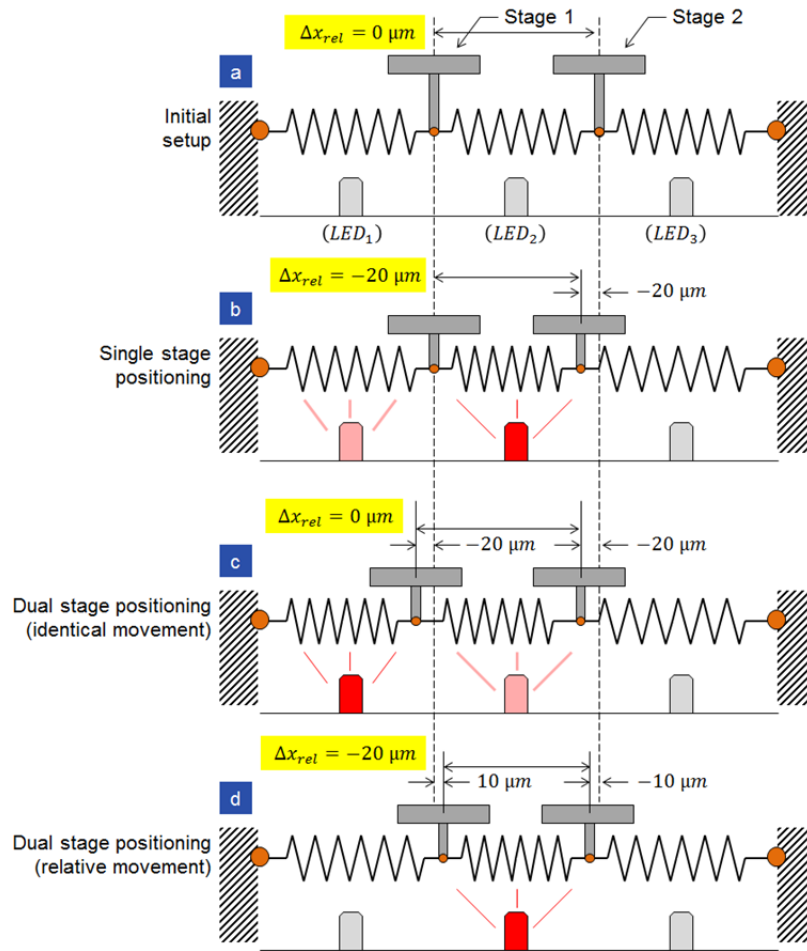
$\Delta x_{rel} = 0\ \mu m$

Stage 1

Stage 2

a

Initial setup

$(LED_1)$

$(LED_2)$

$(LED_3)$

$\Delta x_{rel} = -20\ \mu m$

$-20\ \mu m$

b

Single stage positioning

$\Delta x_{rel} = 0\ \mu m$

$-20\ \mu m$

$-20\ \mu m$

c

Dual stage positioning (identical movement)

$\Delta x_{rel} = -20\ \mu m$

$10\ \mu m$

$-10\ \mu m$

d

Dual stage positioning (relative movement)